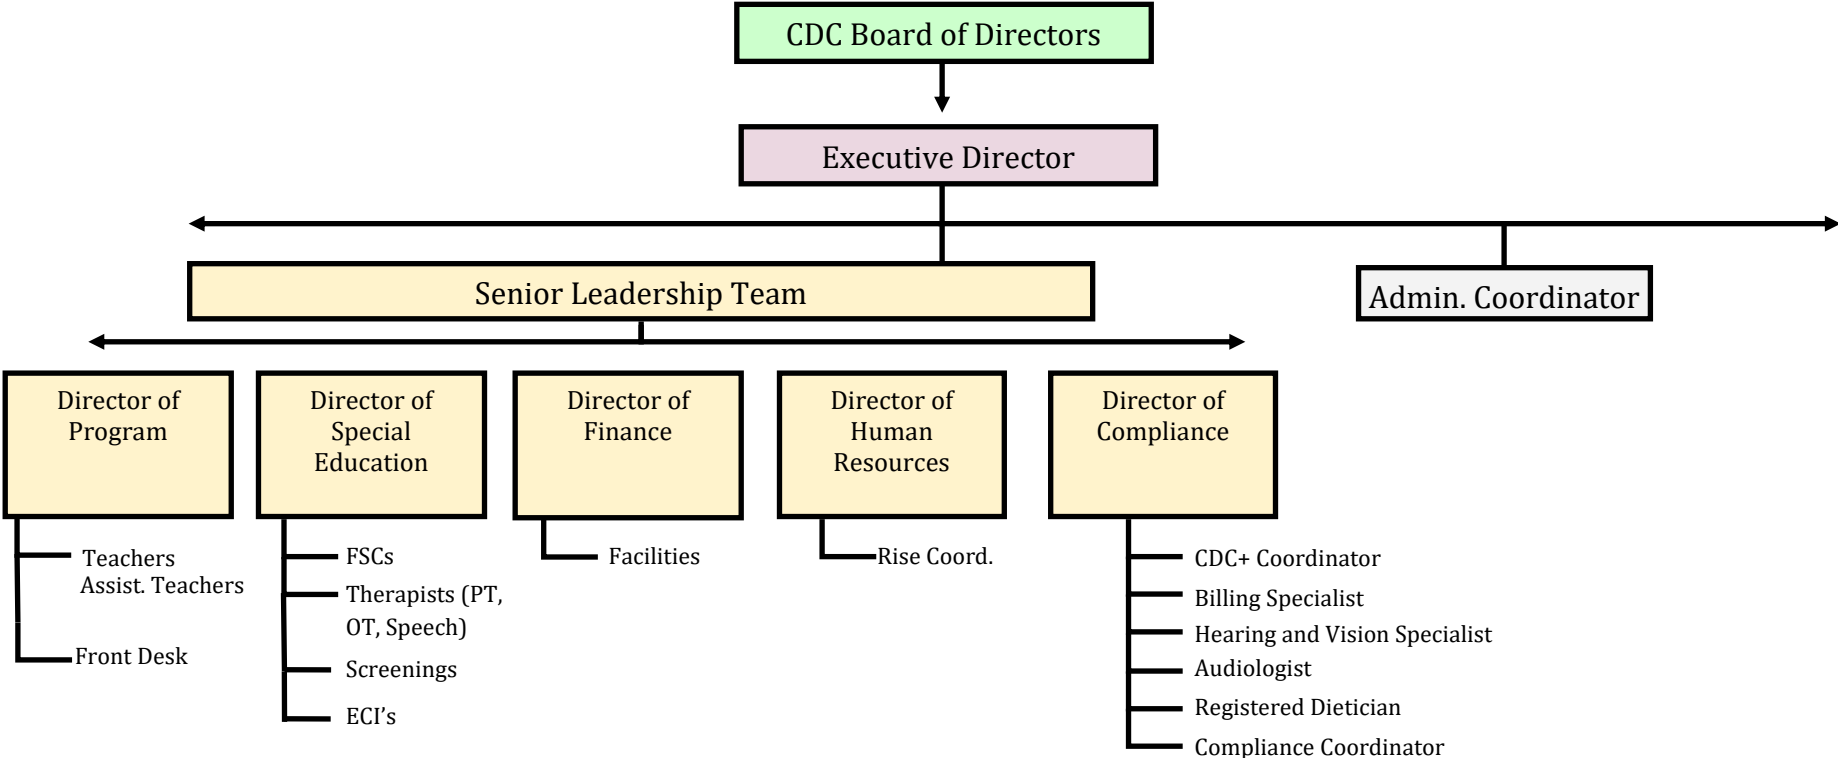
CDC Board of Directors

Executive Director

Senior Leadership Team

Admin. Coordinator

Director of Program

Teachers
Assist. Teachers

Front Desk

Director of Special Education

FSCs

Therapists (PT, OT, Speech)

Screenings

ECI's

Director of Finance

Facilities

Director of Human Resources

Rise Coord.

Director of Compliance

CDC+ Coordinator

Billing Specialist

Hearing and Vision Specialist

Audiologist

Registered Dietician

Compliance Coordinator